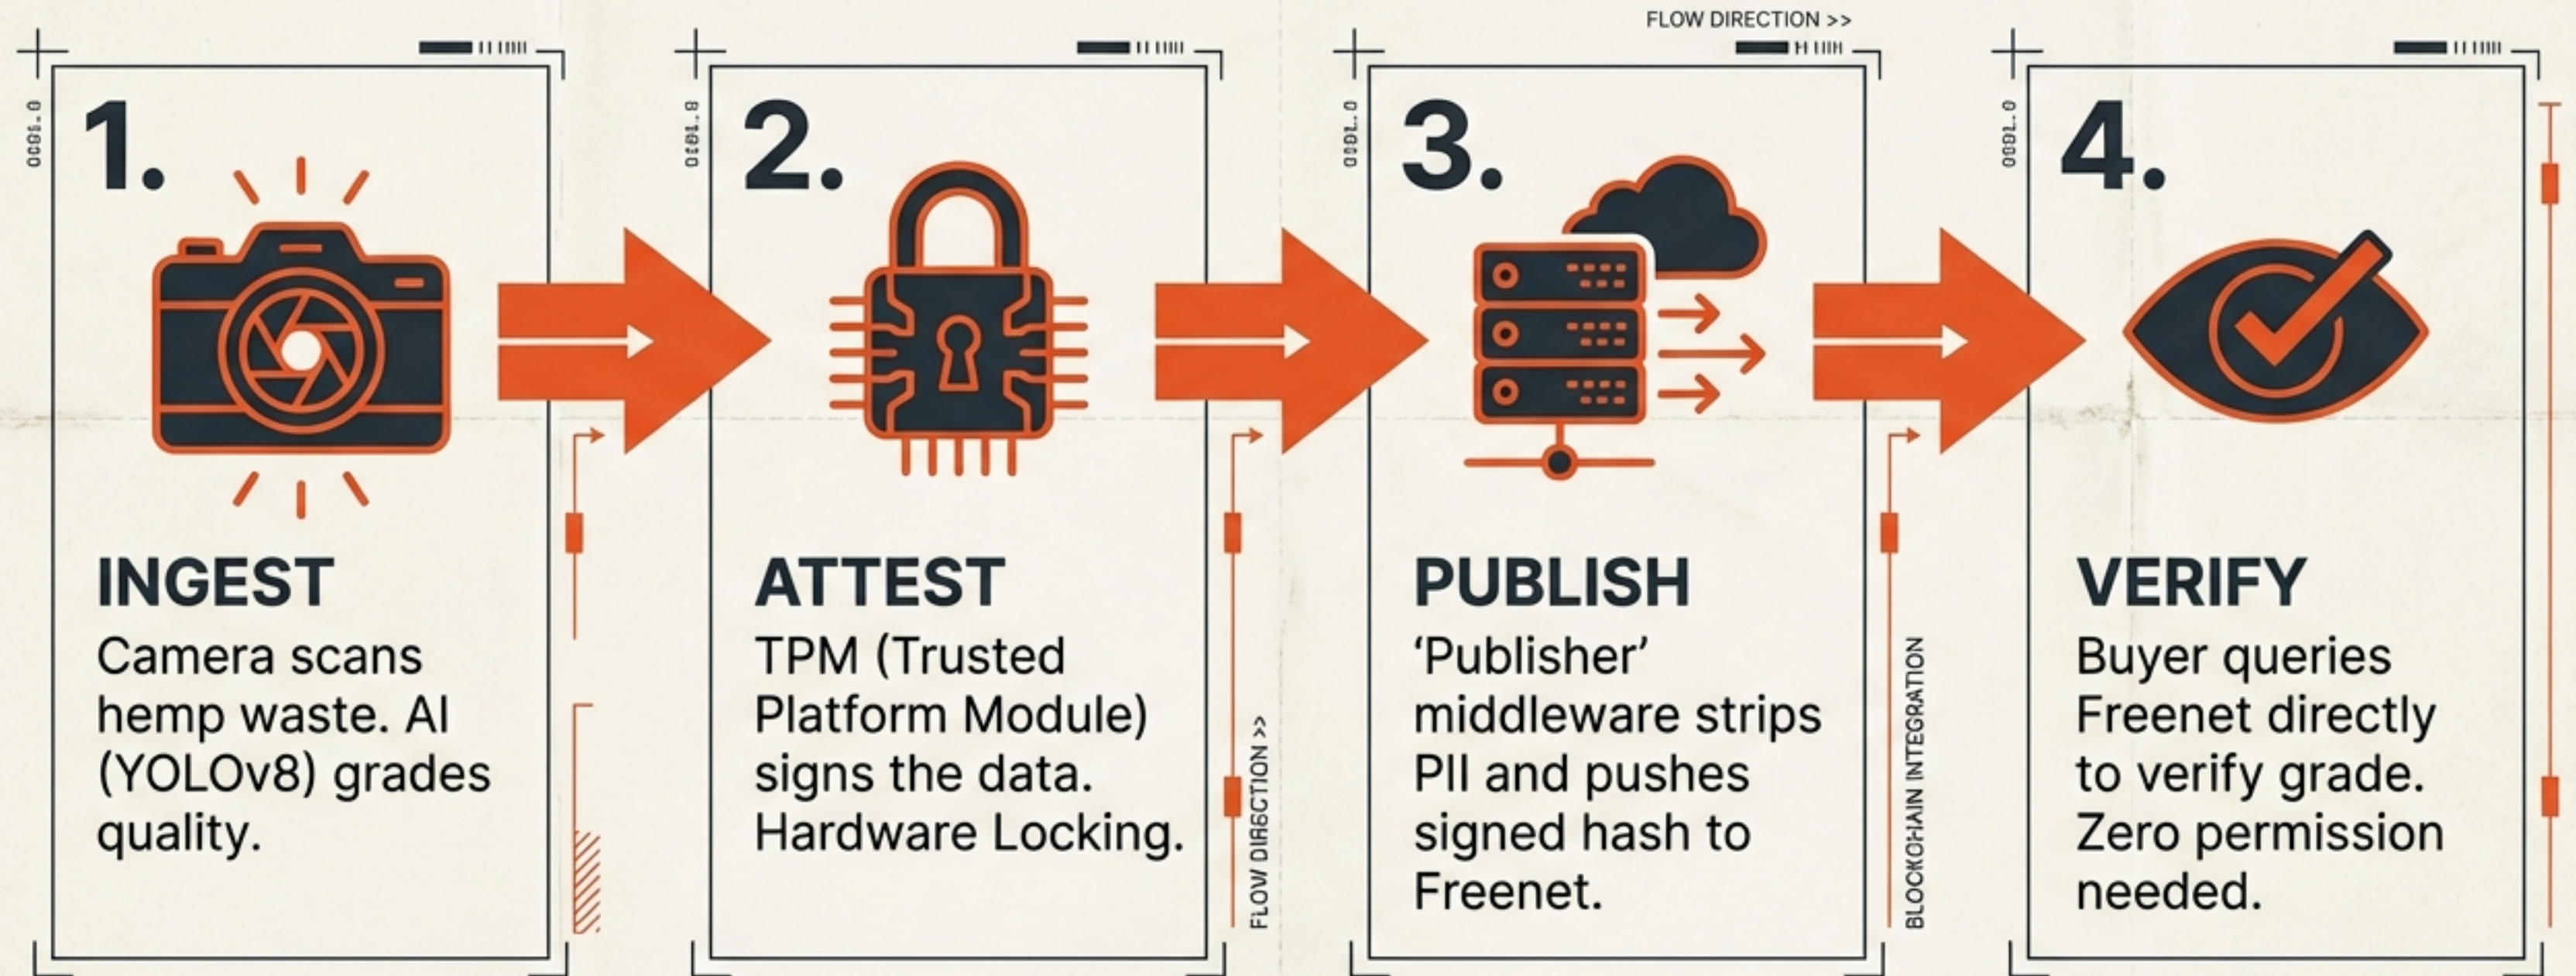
FLOW DIRECTION >>

0001.0

1.

INGEST

Camera scans hemp waste. AI (YOLOv8) grades quality.

0001.0

2.

ATTEST

TPM (Trusted Platform Module) signs the data. Hardware Locking.

FLOW DIRECTION >>

0001.0

3.

PUBLISH

'Publisher' middleware strips PII and pushes signed hash to Freenet.

BLOCKCHAIN INTEGRATION

0001.0

4.

VERIFY

Buyer queries Freenet directly to verify grade. Zero permission needed.